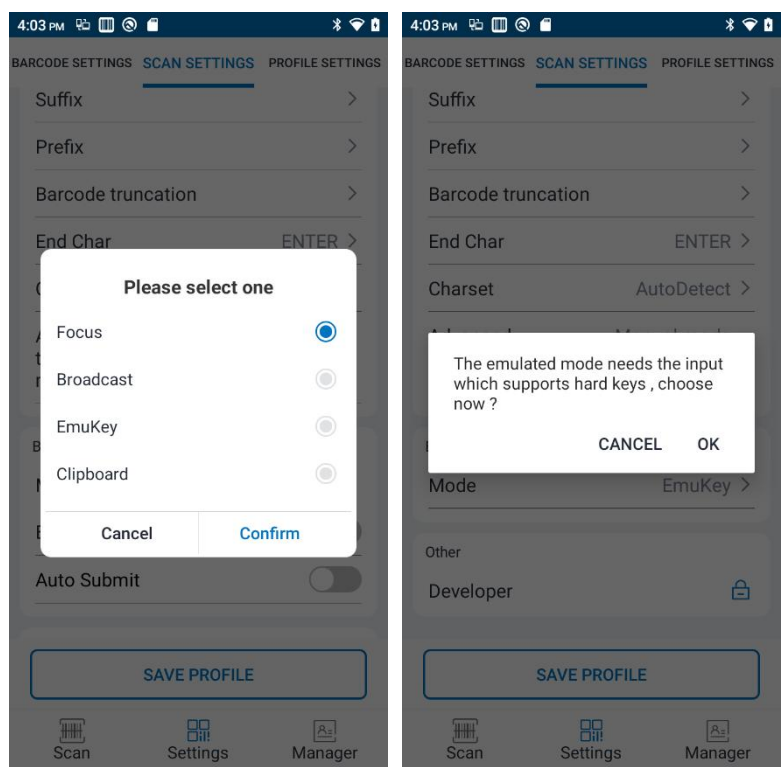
4:03 PM

BARCODE SETTINGS SCAN SETTINGS PROFILE SETTINGS

Suffix

Prefix

Barcode truncation

End Char ENTER

Please select one

Focus

Broadcast

EmuKey

Clipboard

Cancel Confirm

Auto Submit

SAVE PROFILE

Scan Settings Manager

4:03 PM

BARCODE SETTINGS SCAN SETTINGS PROFILE SETTINGS

Suffix

Prefix

Barcode truncation

End Char ENTER

Charset AutoDetect

The emulated mode needs the input which supports hard keys , choose now ?

CANCEL OK

Mode EmuKey

Other

Developer

SAVE PROFILE

Scan Settings Manager